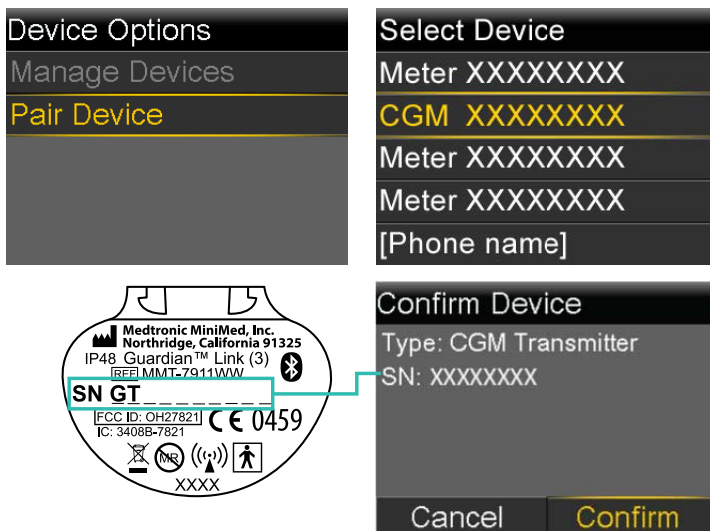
Device Options
Manage Devices
Pair Device

Select Device
Meter XXXXXXXX
CGM XXXXXXXX
Meter XXXXXXXX
Meter XXXXXXXX
[Phone name]

Medtronic MiniMed, Inc.
Northridge, California 91325
IP48 Guardian™ Link (3)
REF MMT-7911WW
SN GT_ _ _ _ _ _ _ _
FCC ID: OH27821
IC: 3408B-7821
CE 0459
MR
XXXX

Confirm Device
Type: CGM Transmitter
SN: XXXXXXXX
Cancel
Confirm